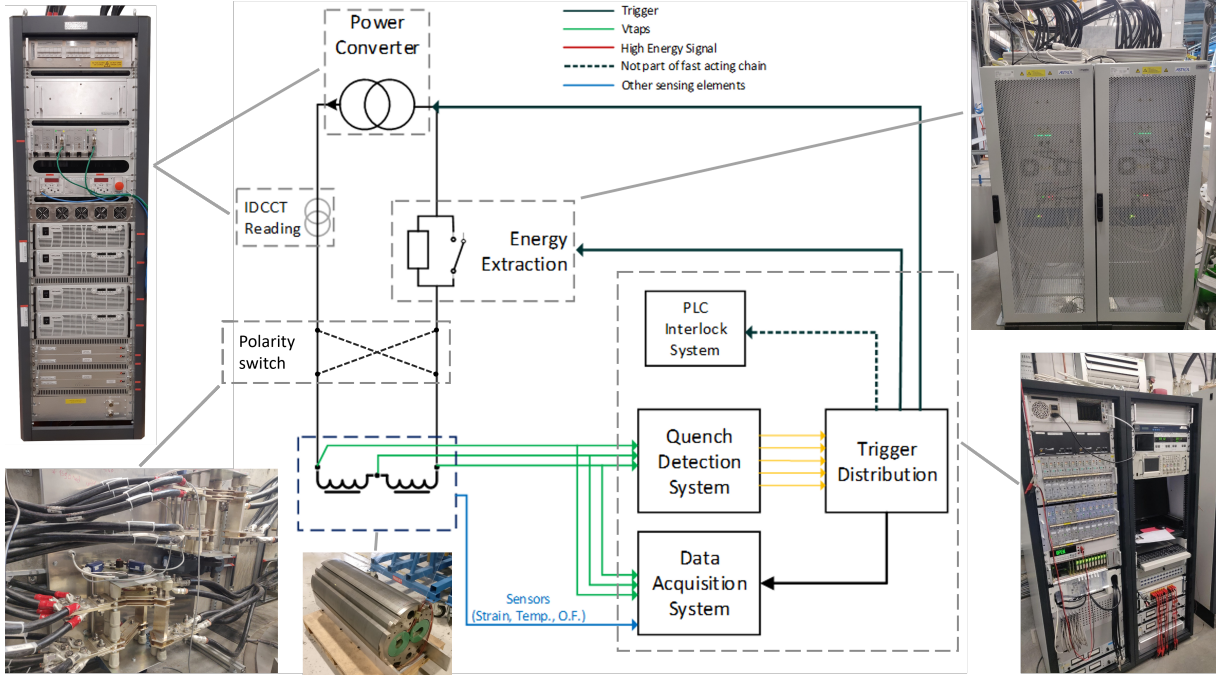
Trigger
Vtaps
High Energy Signal
Not part of fast acting chain
Other sensing elements

Power Converter

IDCCT Reading

Energy Extraction

Polarity switch

PLC Interlock System

Quench Detection System

Trigger Distribution

Data Acquisition System

Sensors (Strain, Temp., O.F.)